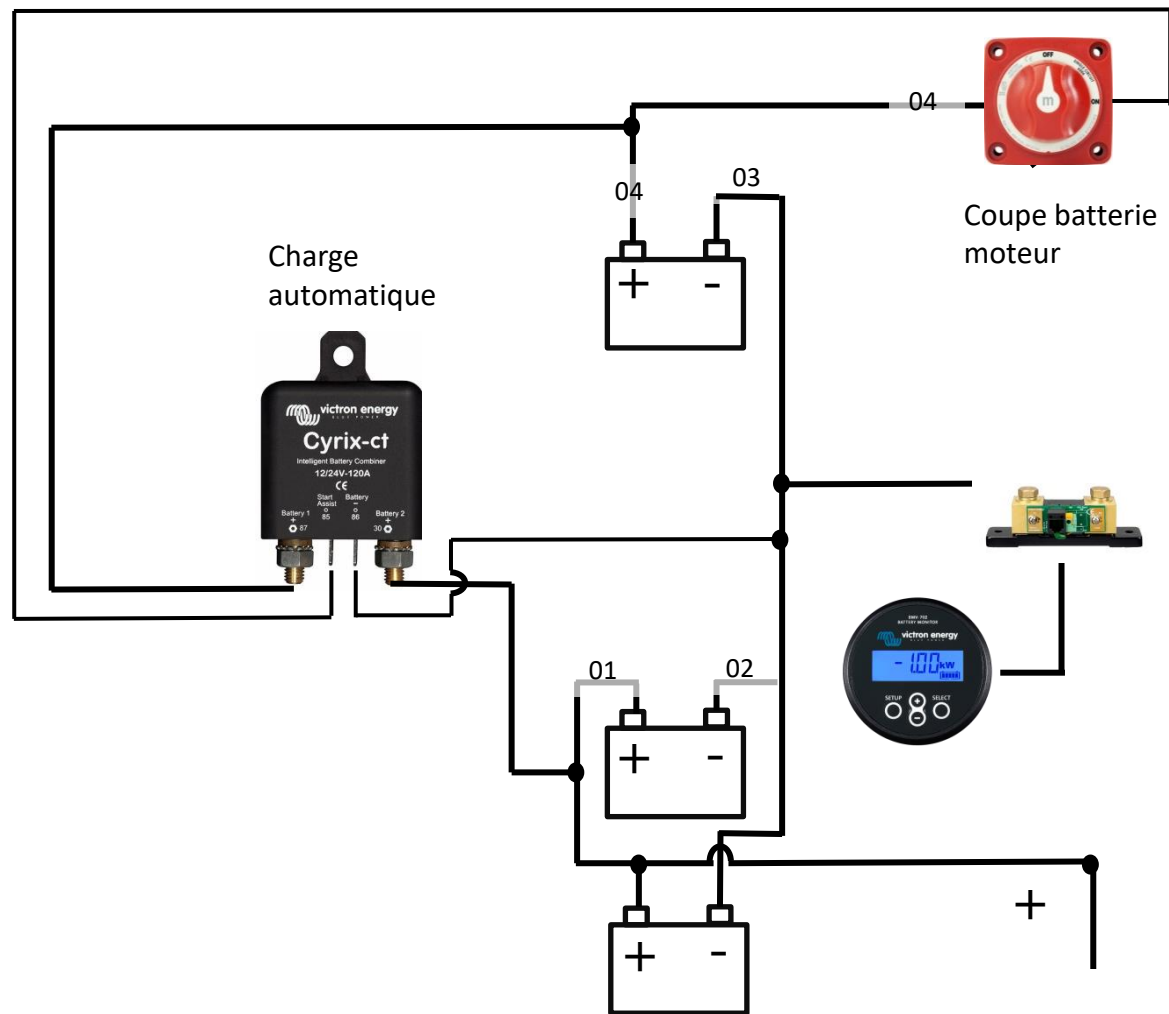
04

OFF

ON

04

03

Coupe batterie moteur

Charge automatique

+

-

victron energy
BLUE POWER

Cyrix-ct

Intelligent Battery Combiner

12/24V-120A

CE

Battery 1 + 87

Start Assist 85

Battery - 86

Battery 2 + 30

01

02

BMV-712 BATTERY MONITOR

victron energy

- 1.00 kW

SETUP

SELECT

+

-

+

-

+